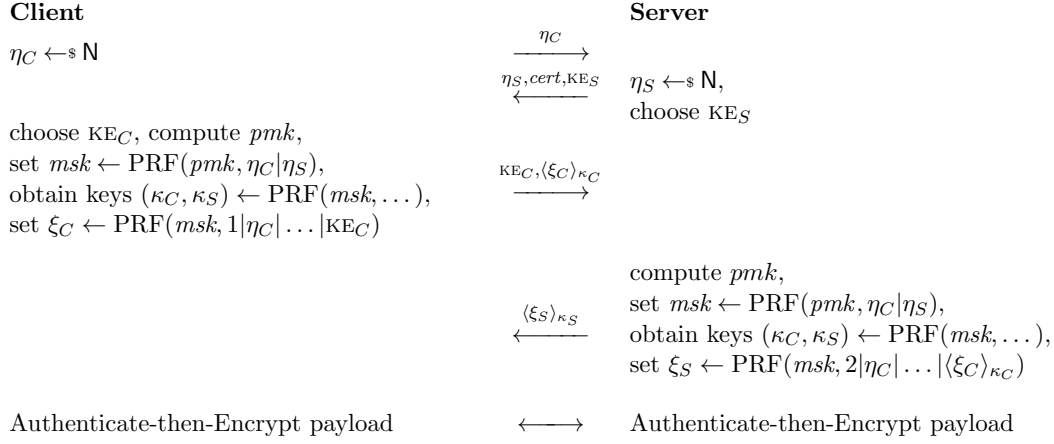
**Client**

$\eta_C \leftarrow_\$ \mathsf{N}$

$\xrightarrow{\eta_C}$

**Server**

$\xleftarrow{\eta_S, cert, \text{KE}_S}$

$\eta_S \leftarrow_\$ \mathsf{N}$,
choose $\text{KE}_S$

choose $\text{KE}_C$, compute $pmk$,
set $msk \leftarrow \text{PRF}(pmk, \eta_C|\eta_S)$,
obtain keys $(\kappa_C, \kappa_S) \leftarrow \text{PRF}(msk, \dots)$,
set $\xi_C \leftarrow \text{PRF}(msk, 1|\eta_C|\dots|\text{KE}_C)$

$\xrightarrow{\text{KE}_C, \langle \xi_C \rangle_{\kappa_C}}$

compute $pmk$,
set $msk \leftarrow \text{PRF}(pmk, \eta_C|\eta_S)$,
obtain keys $(\kappa_C, \kappa_S) \leftarrow \text{PRF}(msk, \dots)$,
set $\xi_S \leftarrow \text{PRF}(msk, 2|\eta_C|\dots|\langle \xi_C \rangle_{\kappa_C})$

$\xleftarrow{\langle \xi_S \rangle_{\kappa_S}}$

Authenticate-then-Encrypt payload $\longleftrightarrow$ Authenticate-then-Encrypt payload